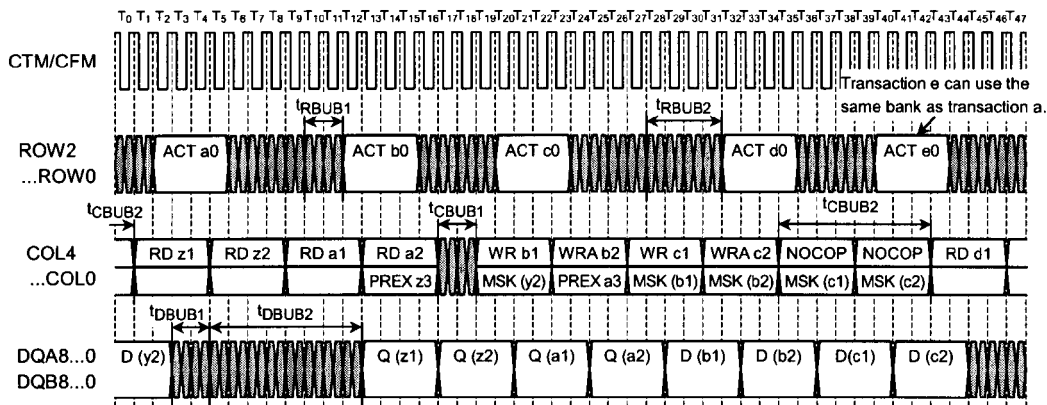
$T_0$ $T_1$ $T_2$ $T_3$ $T_4$ $T_5$ $T_6$ $T_7$ $T_8$ $T_9$ $T_{10}$ $T_{11}$ $T_{12}$ $T_{13}$ $T_{14}$ $T_{15}$ $T_{16}$ $T_{17}$ $T_{18}$ $T_{19}$ $T_{20}$ $T_{21}$ $T_{22}$ $T_{23}$ $T_{24}$ $T_{25}$ $T_{26}$ $T_{27}$ $T_{28}$ $T_{29}$ $T_{30}$ $T_{31}$ $T_{32}$ $T_{33}$ $T_{34}$ $T_{35}$ $T_{36}$ $T_{37}$ $T_{38}$ $T_{39}$ $T_{40}$ $T_{41}$ $T_{42}$ $T_{43}$ $T_{44}$ $T_{45}$ $T_{46}$ $T_{47}$

CTM/CFM

Transaction e can use the same bank as transaction a.

$t_{RBUB1}$

$t_{RBUB2}$

ROW2 ...ROW0

ACT a0

ACT b0

ACT c0

ACT d0

ACT e0

$t_{CBUB2}$

$t_{CBUB1}$

$t_{CBUB2}$

COL4 ...COL0

RD z1

RD z2

RD a1

RD a2

PREX z3

WR b1

MSK (y2)

WRA b2

PREX a3

WR c1

MSK (b1)

WRA c2

MSK (b2)

NOCOP

MSK (c1)

NOCOP

MSK (c2)

RD d1

$t_{DBUB1}$

$t_{DBUB2}$

DQA8...0 DQB8...0

D (y2)

Q (z1)

Q (z2)

Q (a1)

Q (a2)

D (b1)

D (b2)

D(c1)

D (c2)